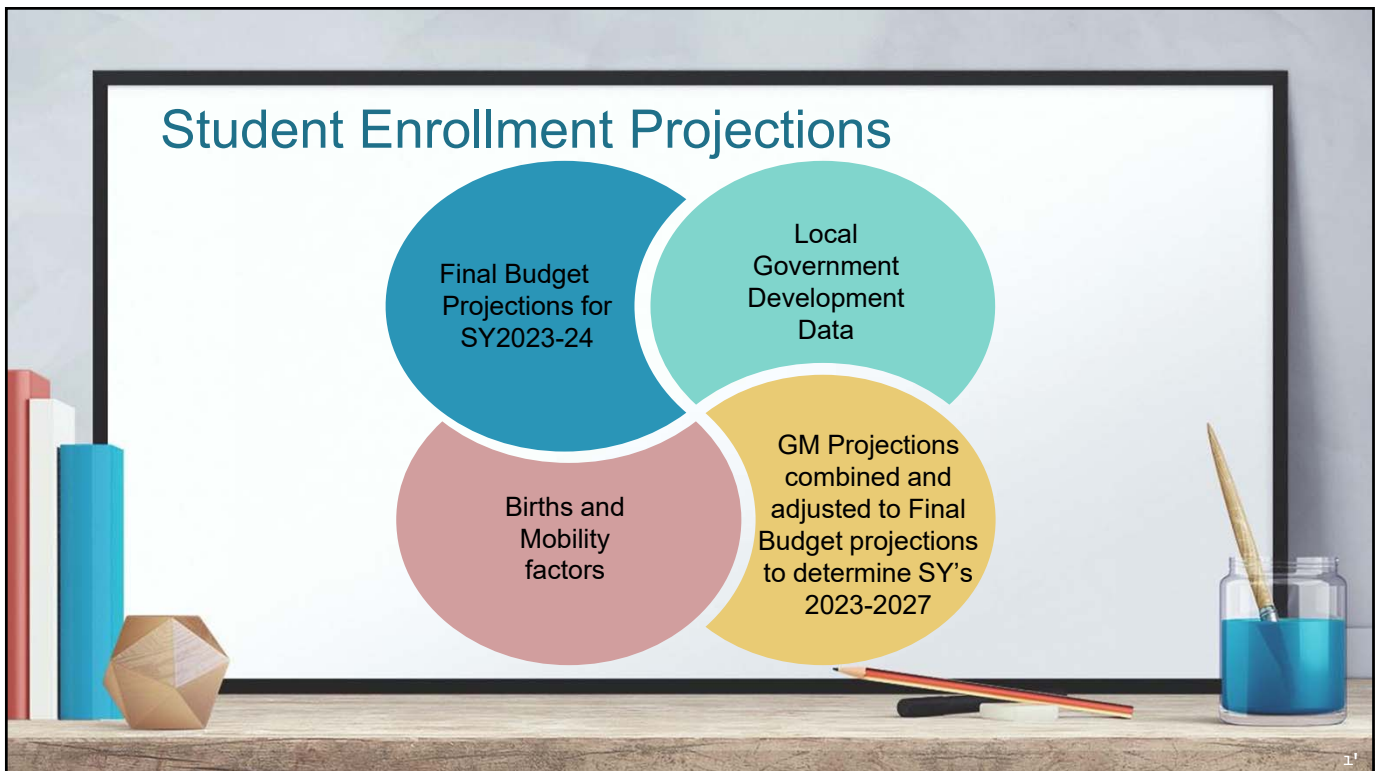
Student Enrollment Projections

Final Budget Projections for SY2023-24

Local Government Development Data

Births and Mobility factors

GM Projections combined and adjusted to Final Budget projections to determine SY's 2023-2027

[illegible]